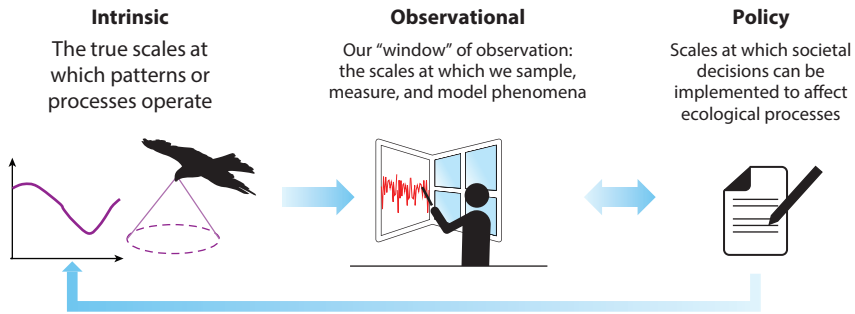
Intrinsic
The true scales at which patterns or processes operate

Observational
Our "window" of observation: the scales at which we sample, measure, and model phenomena

Policy
Scales at which societal decisions can be implemented to affect ecological processes